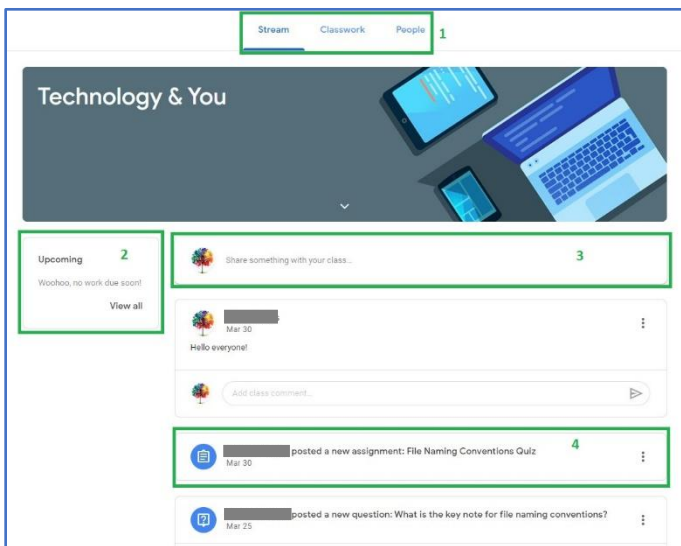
Stream Classwork People 1

Technology & You

Upcoming 2

Woohoo, no work due soon!

View all

Share something with your class... 3

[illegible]
Mar 30

Hello everyone!

Add class comment...

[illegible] posted a new assignment: File Naming Conventions Quiz 4
Mar 30

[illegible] posted a new question: What is the key note for file naming conventions?
Mar 25